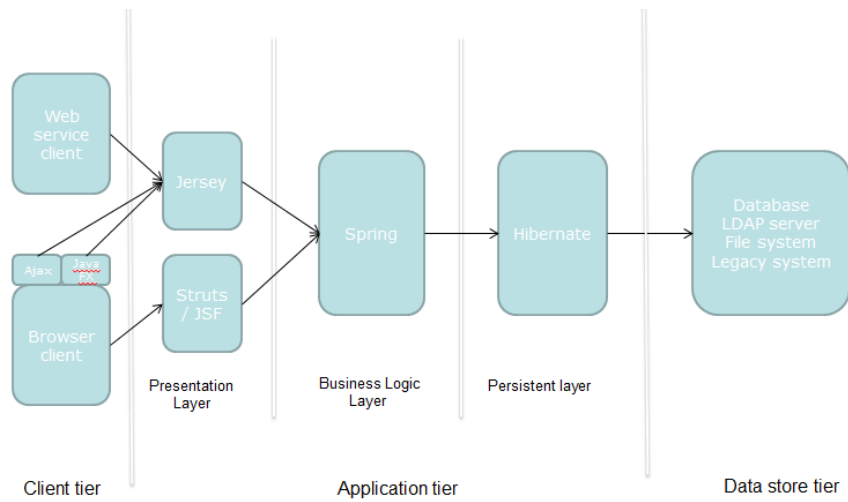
Web service client

Ajax

Java FX

Browser client

Jersey

Struts / JSF

Presentation Layer

Spring

Business Logic Layer

Hibernate

Persistent layer

Database
LDAP server
File system
Legacy system

Client tier

Application tier

Data store tier